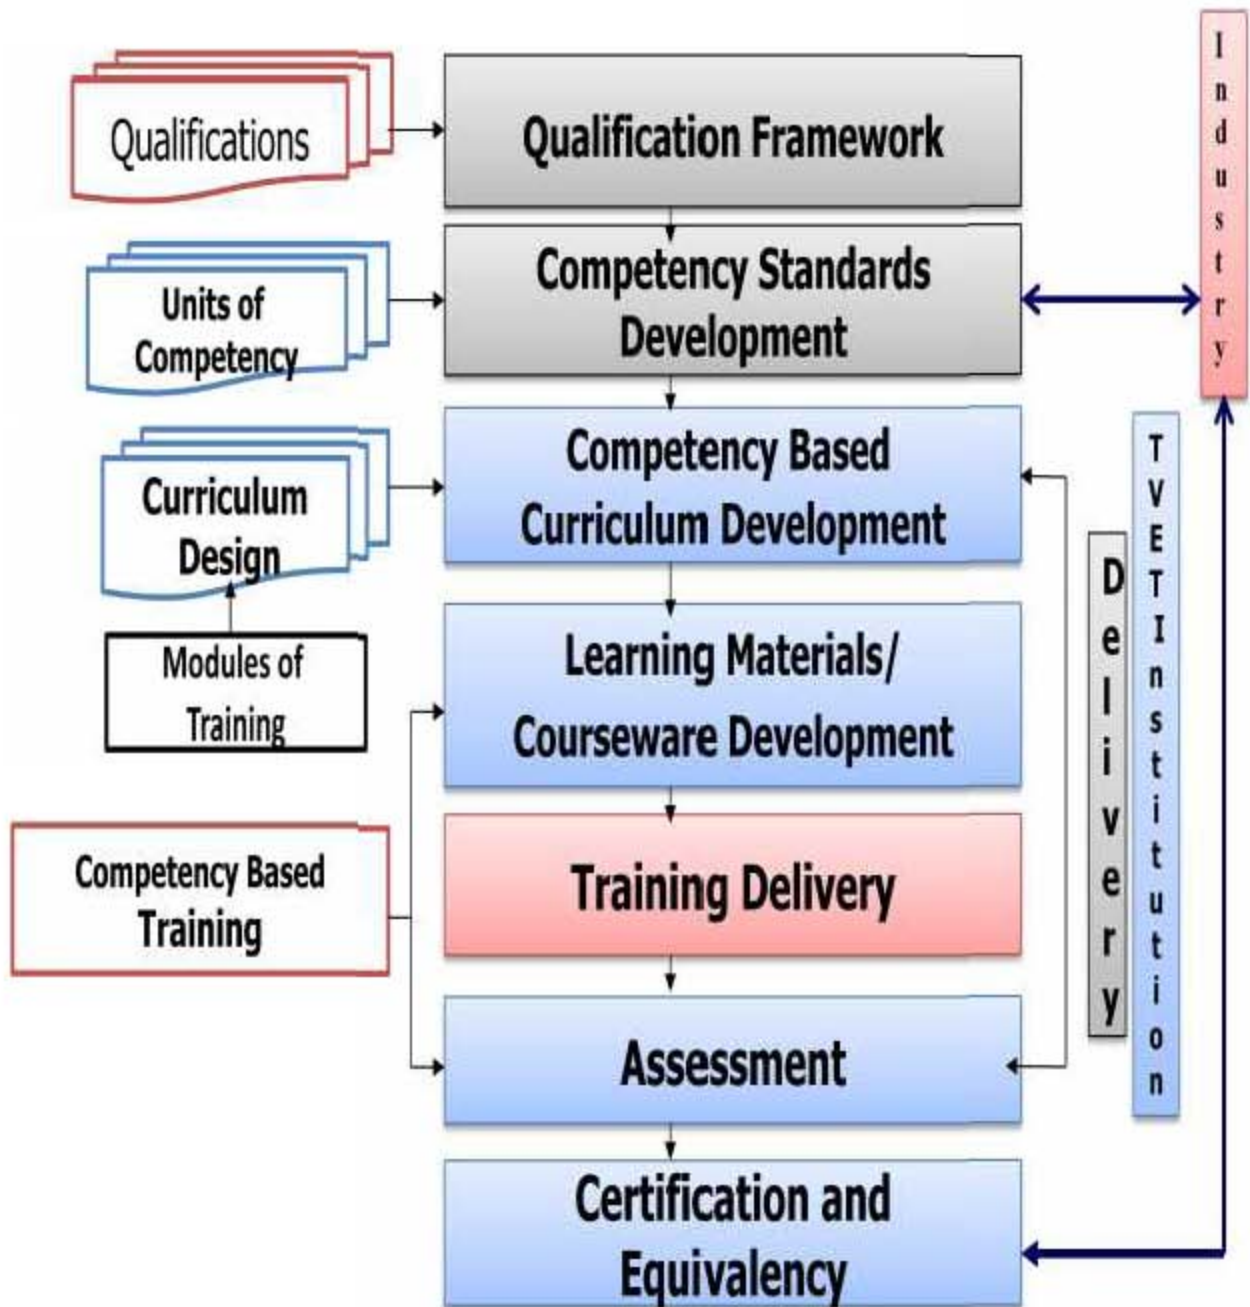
Qualifications

Qualification Framework

Industry

Units of Competency

Competency Standards Development

Curriculum Design

Competency Based Curriculum Development

TVET Institution

Delivery

Modules of Training

Learning Materials/ Courseware Development

Competency Based Training

Training Delivery

Assessment

Certification and Equivalency